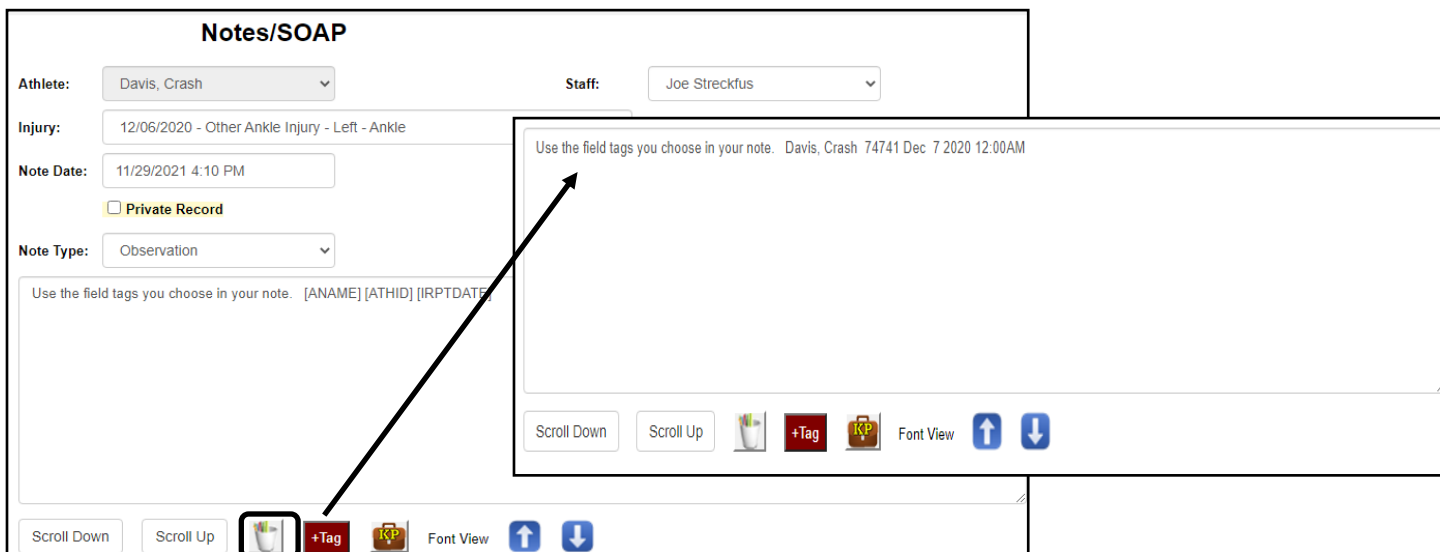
Notes/SOAP

Athlete: Davis, Crash

Staff: Joe Streckfus

Injury: 12/06/2020 - Other Ankle Injury - Left - Ankle

Note Date: 11/29/2021 4:10 PM

Private Record

Note Type: Observation

Use the field tags you choose in your note. [ANAME] [ATHID] [IRPTDATE]

Scroll Down Scroll Up +Tag KP Font View

Use the field tags you choose in your note. Davis, Crash 74741 Dec 7 2020 12:00AM

Scroll Down Scroll Up +Tag KP Font View